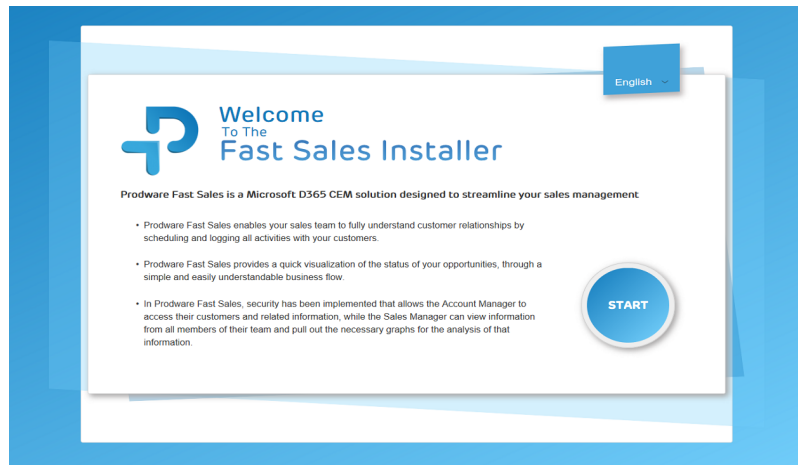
English

Welcome
To The
Fast Sales Installer

Prodware Fast Sales is a Microsoft D365 CEM solution designed to streamline your sales management

• Prodware Fast Sales enables your sales team to fully understand customer relationships by scheduling and logging all activities with your customers.

• Prodware Fast Sales provides a quick visualization of the status of your opportunities, through a simple and easily understandable business flow.

• In Prodware Fast Sales, security has been implemented that allows the Account Manager to access their customers and related information, while the Sales Manager can view information from all members of their team and pull out the necessary graphs for the analysis of that information.

START